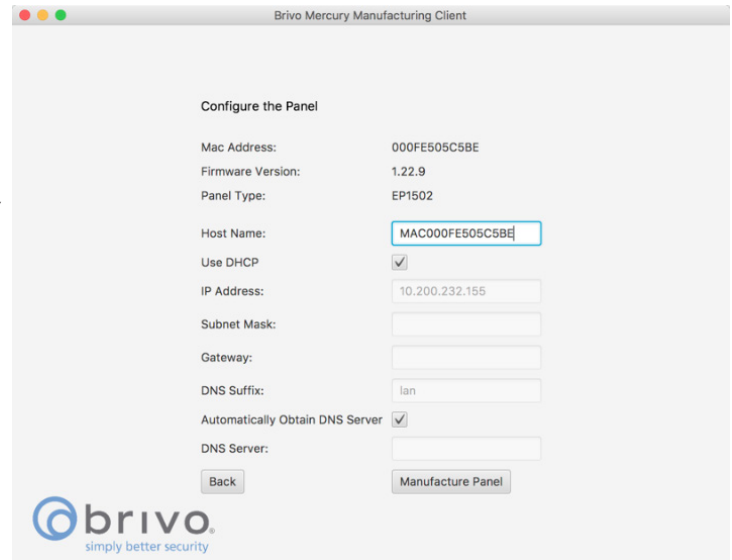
Brivo Mercury Manufacturing Client

Configure the Panel

Mac Address: 000FE505C5BE

Firmware Version: 1.22.9

Panel Type: EP1502

Host Name: MAC000FE505C5BE

Use DHCP ✓

IP Address: 10.200.232.155

Subnet Mask:

Gateway:

DNS Suffix: lan

Automatically Obtain DNS Server ✓

DNS Server:

Back

Manufacture Panel

brivo.
simply better security